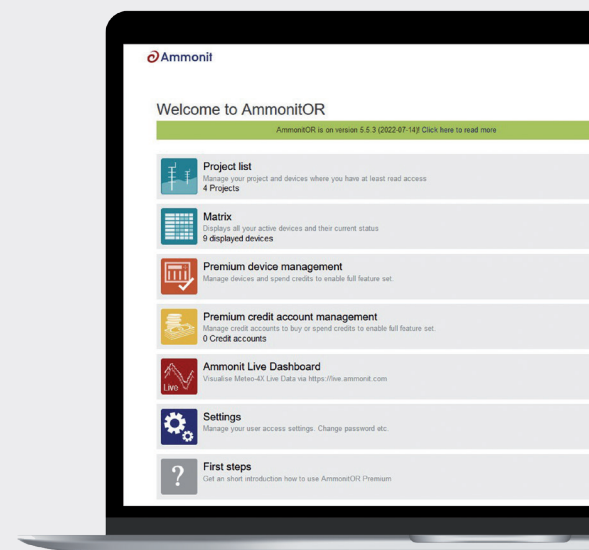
Ammonit

Welcome to AmmonitOR

AmmonitOR is on version 5.5.3 (2022-07-14)! Click here to read more

Project list
Manage your project and devices where you have at least read access
4 Projects

Matrix
Displays all your active devices and their current status
9 displayed devices

Premium device management
Manage devices and spend credits to enable full feature set.

Premium credit account management
Manage credit accounts to buy or spend credits to enable full feature set.
0 Credit accounts

Live

Ammonit Live Dashboard
Visualise Meteo-4X Live Data via https://live.ammonit.com

Settings
Manage your user access settings. Change password etc.

?

First steps
Get an short introduction how to use AmmonitOR Premium